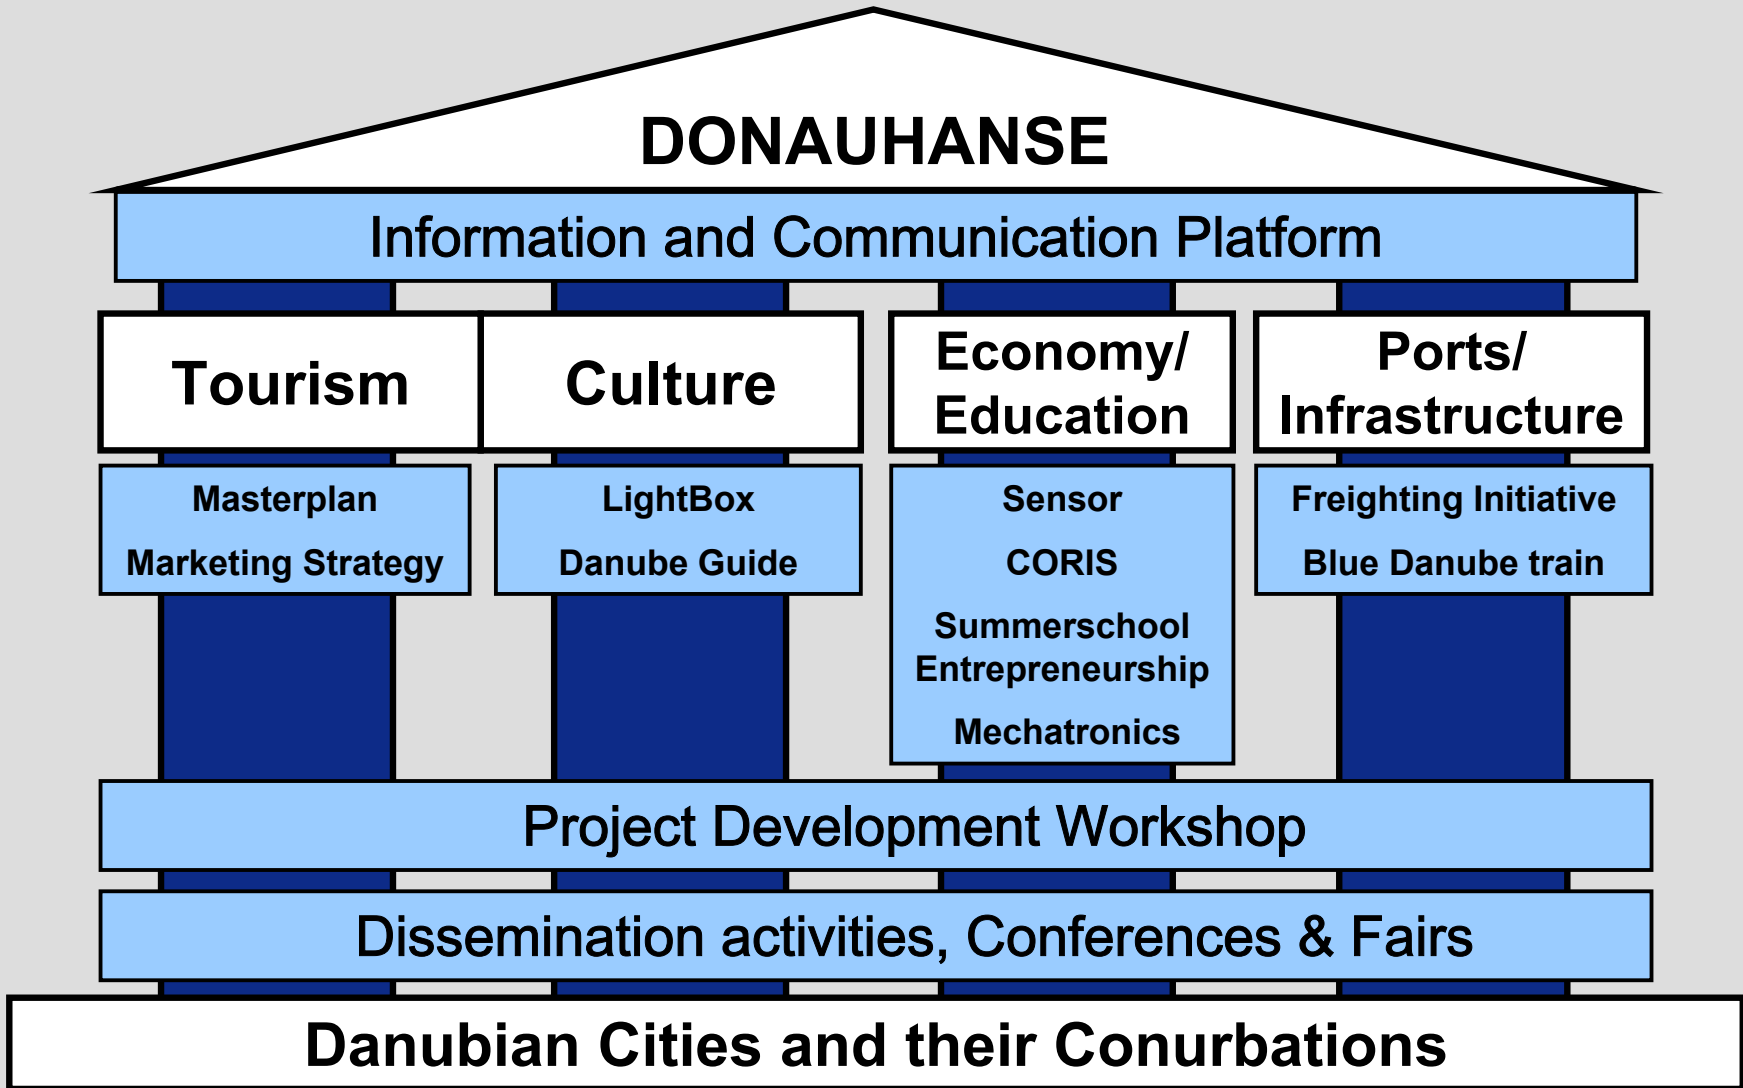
DONAUHANSE

Information and Communication Platform

Tourism

Culture

Economy/ Education

Ports/ Infrastructure

Masterplan

Marketing Strategy

LightBox

Danube Guide

Sensor

CORIS

Summerschool Entrepreneurship

Mechatronics

Freighting Initiative

Blue Danube train

Project Development Workshop

Dissemination activities, Conferences & Fairs

Danubian Cities and their Conurbations